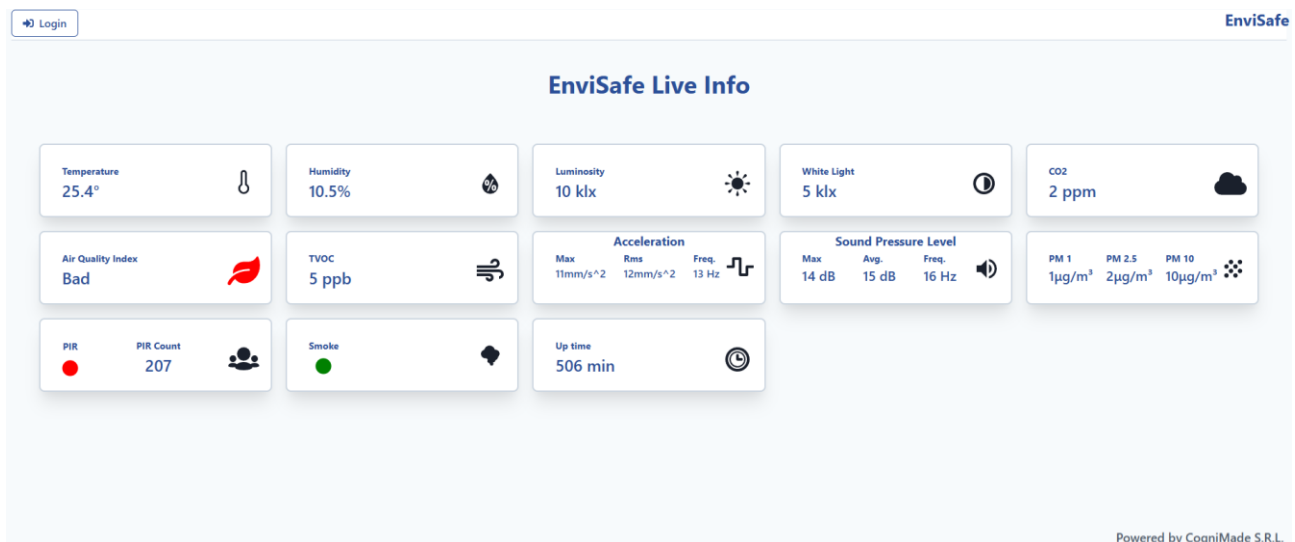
Login

EnviSafe

EnviSafe Live Info

Temperature
25.4°

Humidity
10.5%

Luminosity
10 klx

White Light
5 klx

CO2
2 ppm

Air Quality Index
Bad

TVOC
5 ppb

Acceleration
Max
11mm/s^2
Rms
12mm/s^2
Freq.
13 Hz

Sound Pressure Level
Max
14 dB
Avg.
15 dB
Freq.
16 Hz

PM 1
1μg/m³
PM 2.5
2μg/m³
PM 10
10μg/m³

PIR

PIR Count
207

Smoke

Up time
506 min

Powered by CogniMade S.R.L.